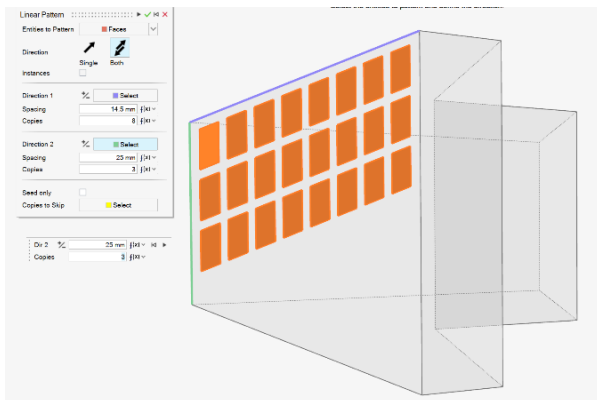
Linear Pattern
Entities to Pattern
Faces
Direction
Single
Both
Instances
Direction 1
Select
Spacing
14.5 mm
Copies
8
Direction 2
Select
Spacing
23 mm
Copies
3
Seed only
Copies to Skip
Select
Dir 2
25 mm
Copies
3